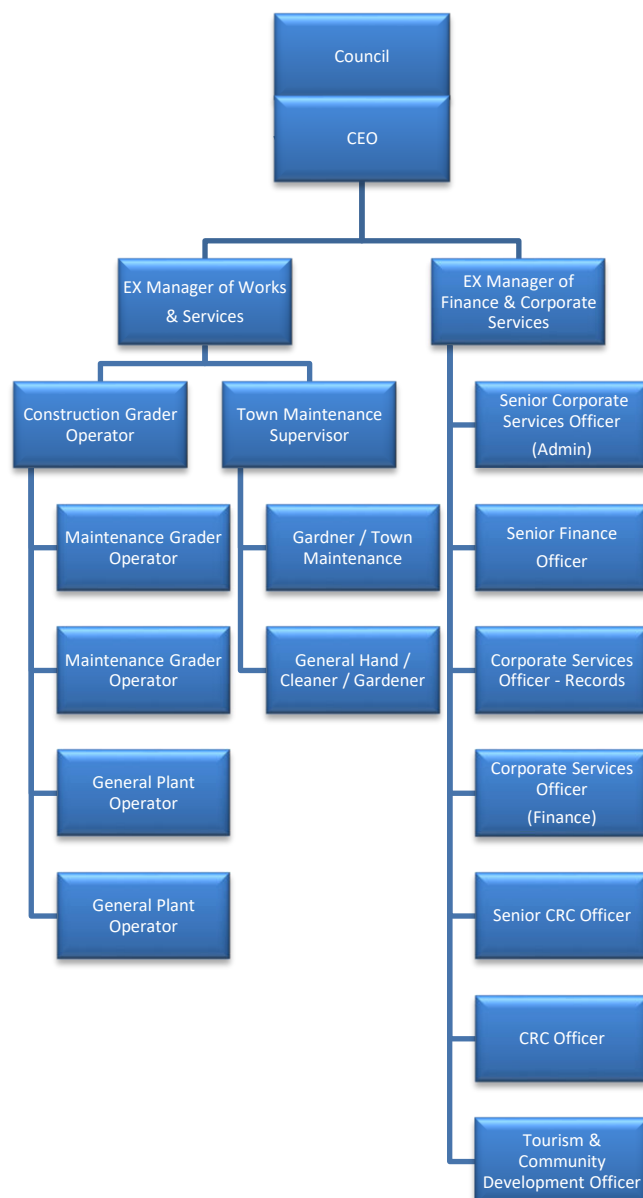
Council

CEO

EX Manager of Works & Services

EX Manager of Finance & Corporate Services

Construction Grader Operator

Town Maintenance Supervisor

Maintenance Grader Operator

Maintenance Grader Operator

General Plant Operator

General Plant Operator

Gardner / Town Maintenance

General Hand / Cleaner / Gardener

Senior Corporate Services Officer (Admin)

Senior Finance Officer

Corporate Services Officer - Records

Corporate Services Officer (Finance)

Senior CRC Officer

CRC Officer

Tourism & Community Development Officer